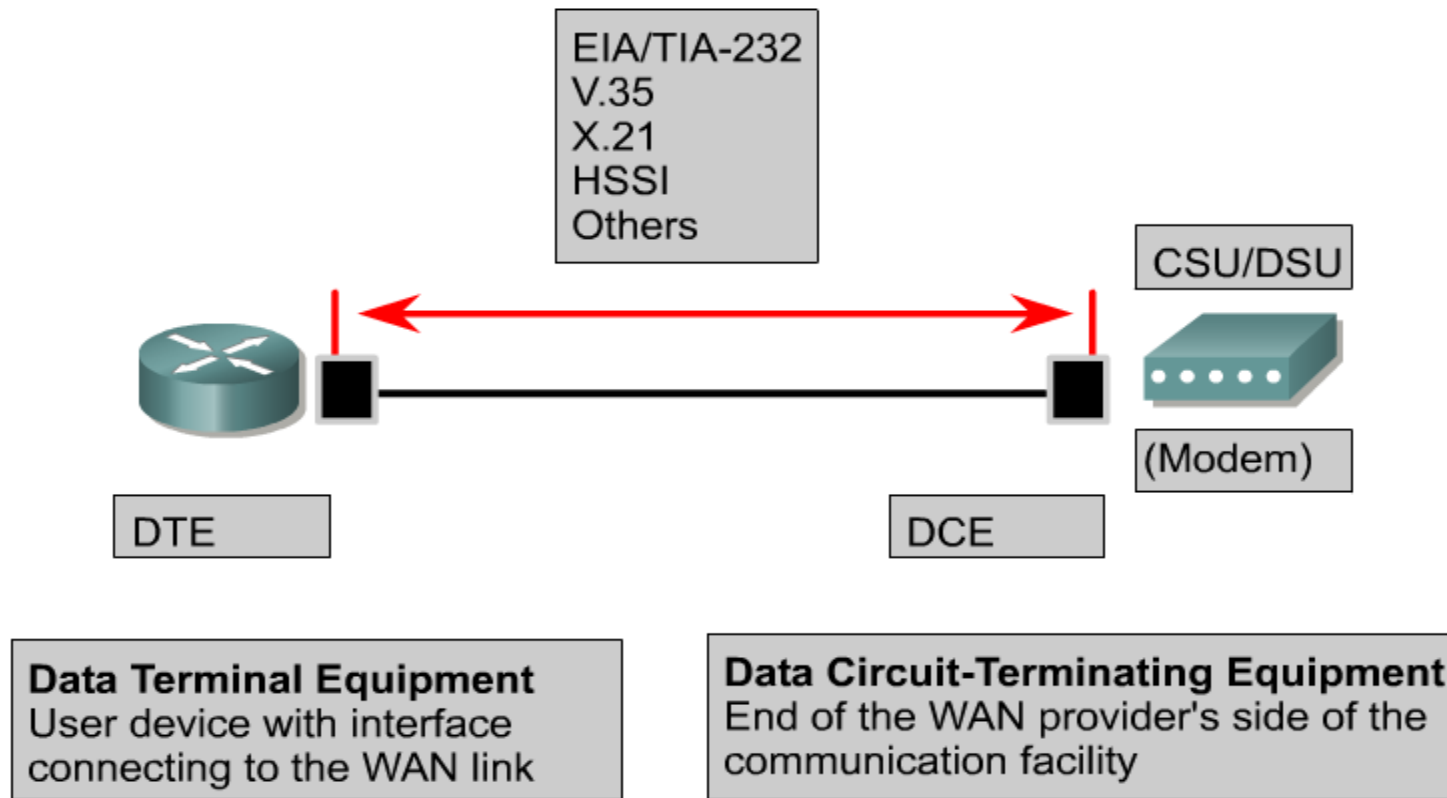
EIA/TIA-232
V.35
X.21
HSSI
Others

CSU/DSU

(Modem)

DTE

DCE

**Data Terminal Equipment**
User device with interface connecting to the WAN link

**Data Circuit-Terminating Equipment**
End of the WAN provider's side of the communication facility